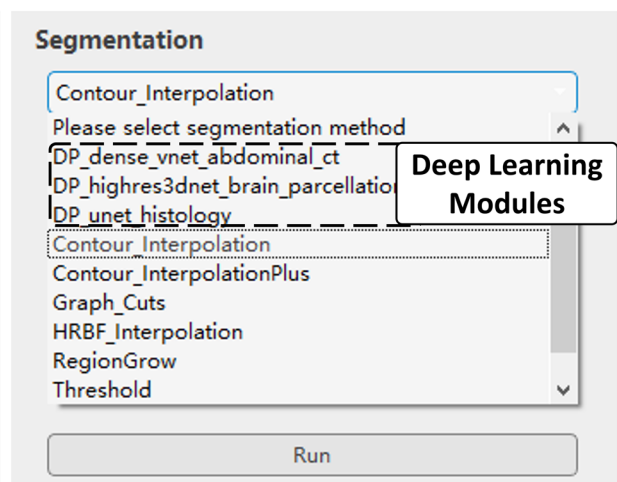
Segmentation

Contour_Interpolation

Please select segmentation method
DP_dense_vnet_abdominal_ct
DP_highres3dnet_brain_parcellatio
DP_unet_histology
Contour_Interpolation
Contour_InterpolationPlus
Graph_Cuts
HRBF_Interpolation
RegionGrow
Threshold

Deep Learning Modules

Run